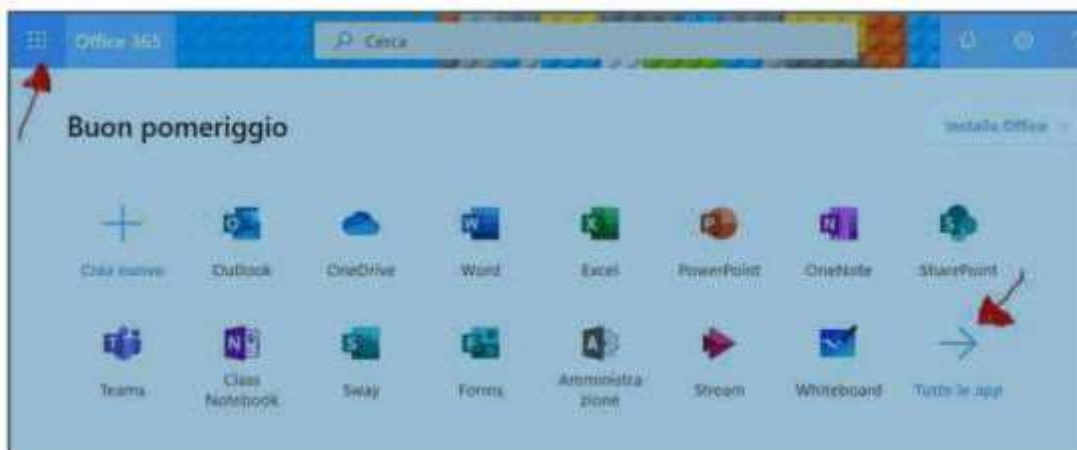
Office 365

Cerca

Buon pomeriggio

Installa Office

Crea nuovo

Outlook

OneDrive

Word

Excel

PowerPoint

OneNote

SharePoint

Teams

Class Notebook

Sway

Forms

Amministrazione

Stream

Whiteboard

Tutte le app